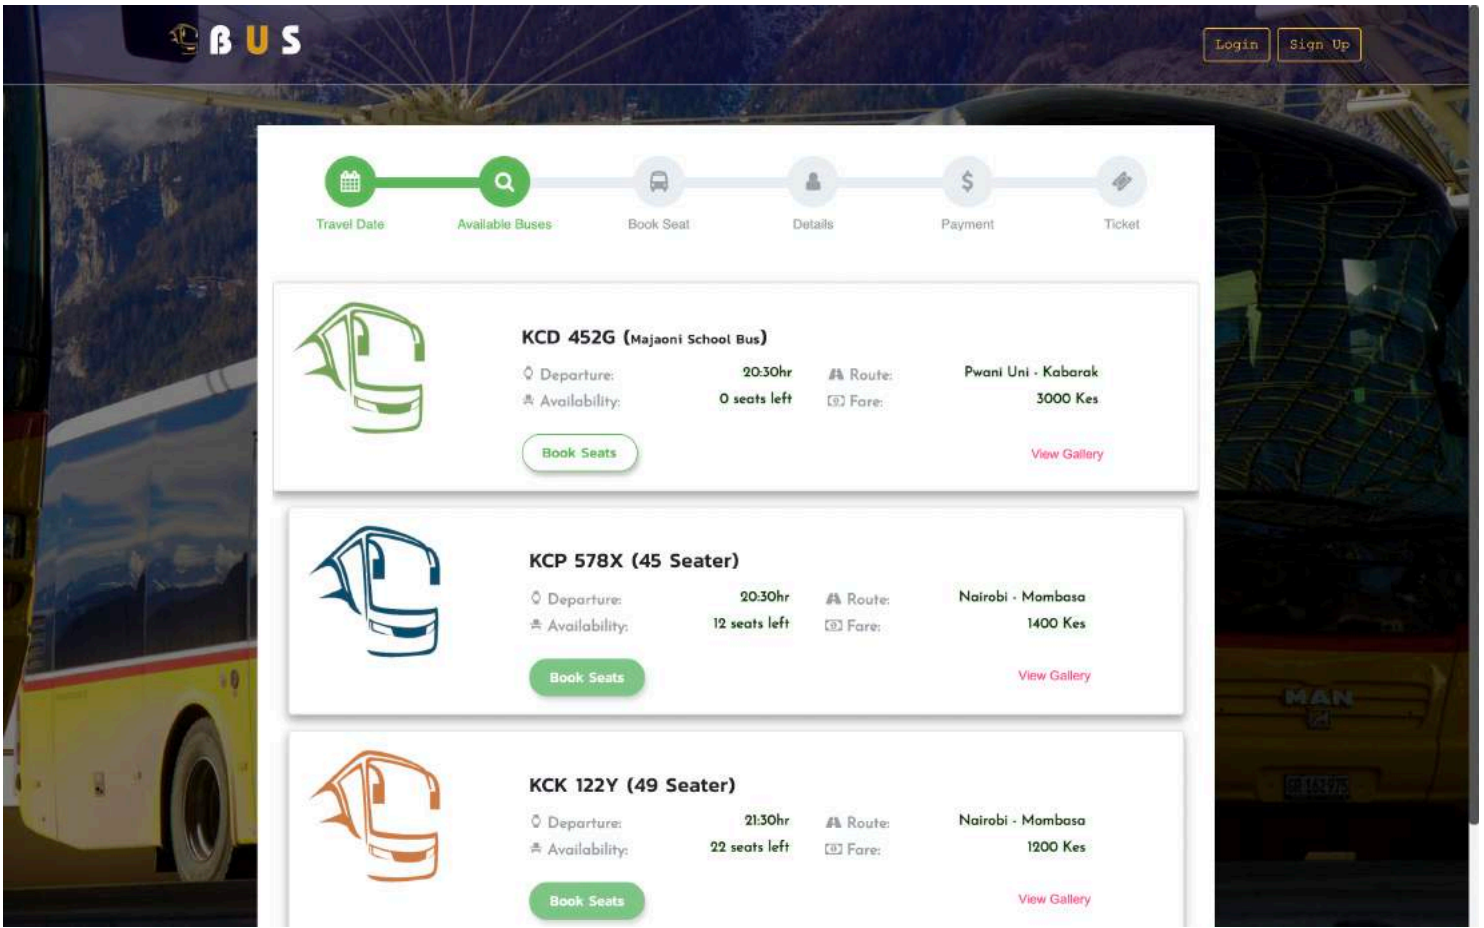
BUS

Login Sign Up

Travel Date Available Buses Book Seat Details Payment Ticket

KCD 452G (Majaoni School Bus)
Departure: 20:30hr
Availability: 0 seats left
Route: Pwani Uni - Kabarak
Fare: 3000 Kes
Book Seats
View Gallery

KCP 578X (45 Seater)
Departure: 20:30hr
Availability: 12 seats left
Route: Nairobi - Mombasa
Fare: 1400 Kes
Book Seats
View Gallery

KCK 122Y (49 Seater)
Departure: 21:30hr
Availability: 22 seats left
Route: Nairobi - Mombasa
Fare: 1200 Kes
Book Seats
View Gallery

MAN